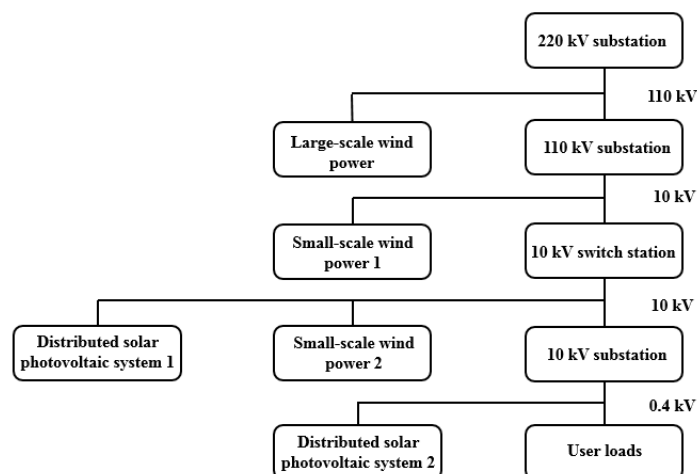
220 kV substation

110 kV

Large-scale wind power

110 kV substation

10 kV

Small-scale wind power 1

10 kV switch station

10 kV

Distributed solar photovoltaic system 1

Small-scale wind power 2

10 kV substation

0.4 kV

Distributed solar photovoltaic system 2

User loads